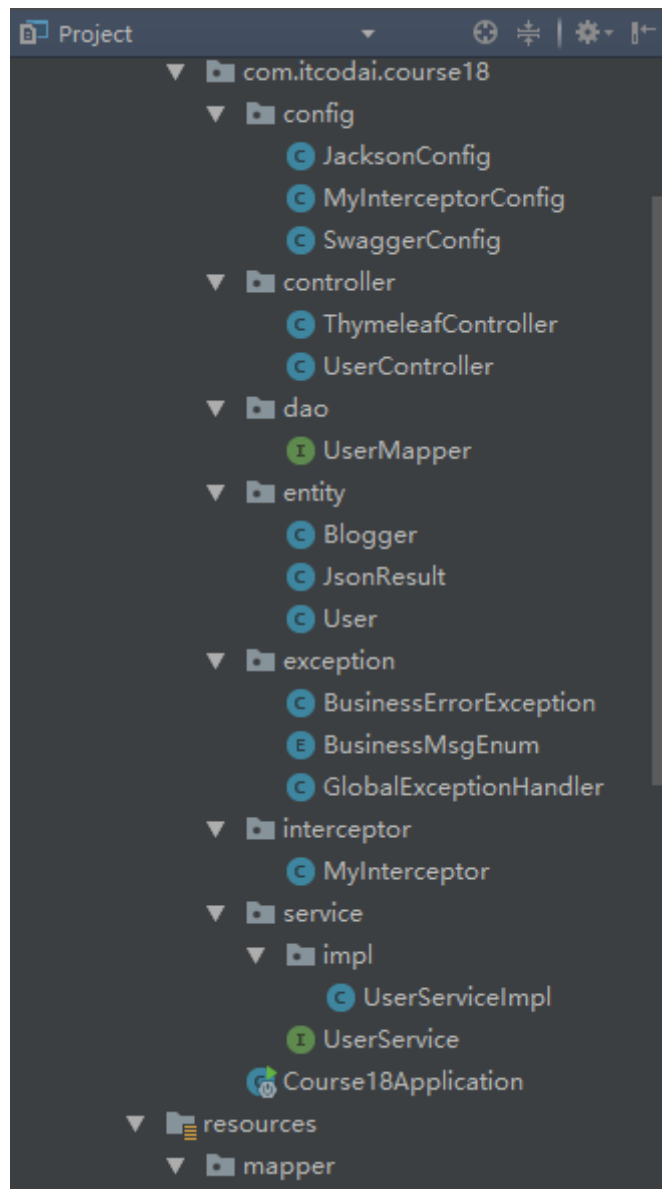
Project

com.itcodai.course18
config
JacksonConfig
MyInterceptorConfig
SwaggerConfig
controller
ThymeleafController
UserController
dao
UserMapper
entity
Blogger
JsonResult
User
exception
BusinessErrorException
BusinessMsgEnum
GlobalExceptionHandler
interceptor
MyInterceptor
service
impl
UserServiceImpl
UserService
Course18Application
resources
mapper